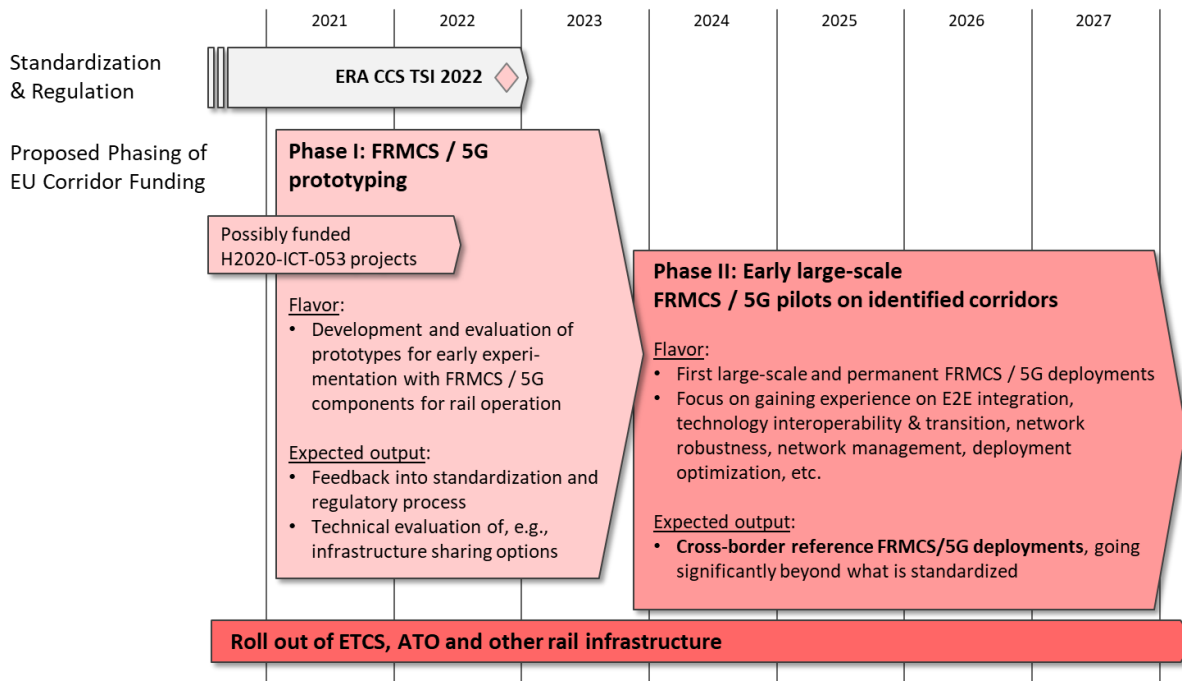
2021 2022 2023 2024 2025 2026 2027

Standardization & Regulation

ERA CCS TSI 2022

Proposed Phasing of EU Corridor Funding

Phase I: FRMCS / 5G prototyping

Possibly funded H2020-ICT-053 projects

Flavor:
• Development and evaluation of prototypes for early experimentation with FRMCS / 5G components for rail operation

Expected output:
• Feedback into standardization and regulatory process
• Technical evaluation of, e.g., infrastructure sharing options

Phase II: Early large-scale FRMCS / 5G pilots on identified corridors

Flavor:
• First large-scale and permanent FRMCS / 5G deployments
• Focus on gaining experience on E2E integration, technology interoperability & transition, network robustness, network management, deployment optimization, etc.

Expected output:
• Cross-border reference FRMCS/5G deployments, going significantly beyond what is standardized

Roll out of ETCS, ATO and other rail infrastructure